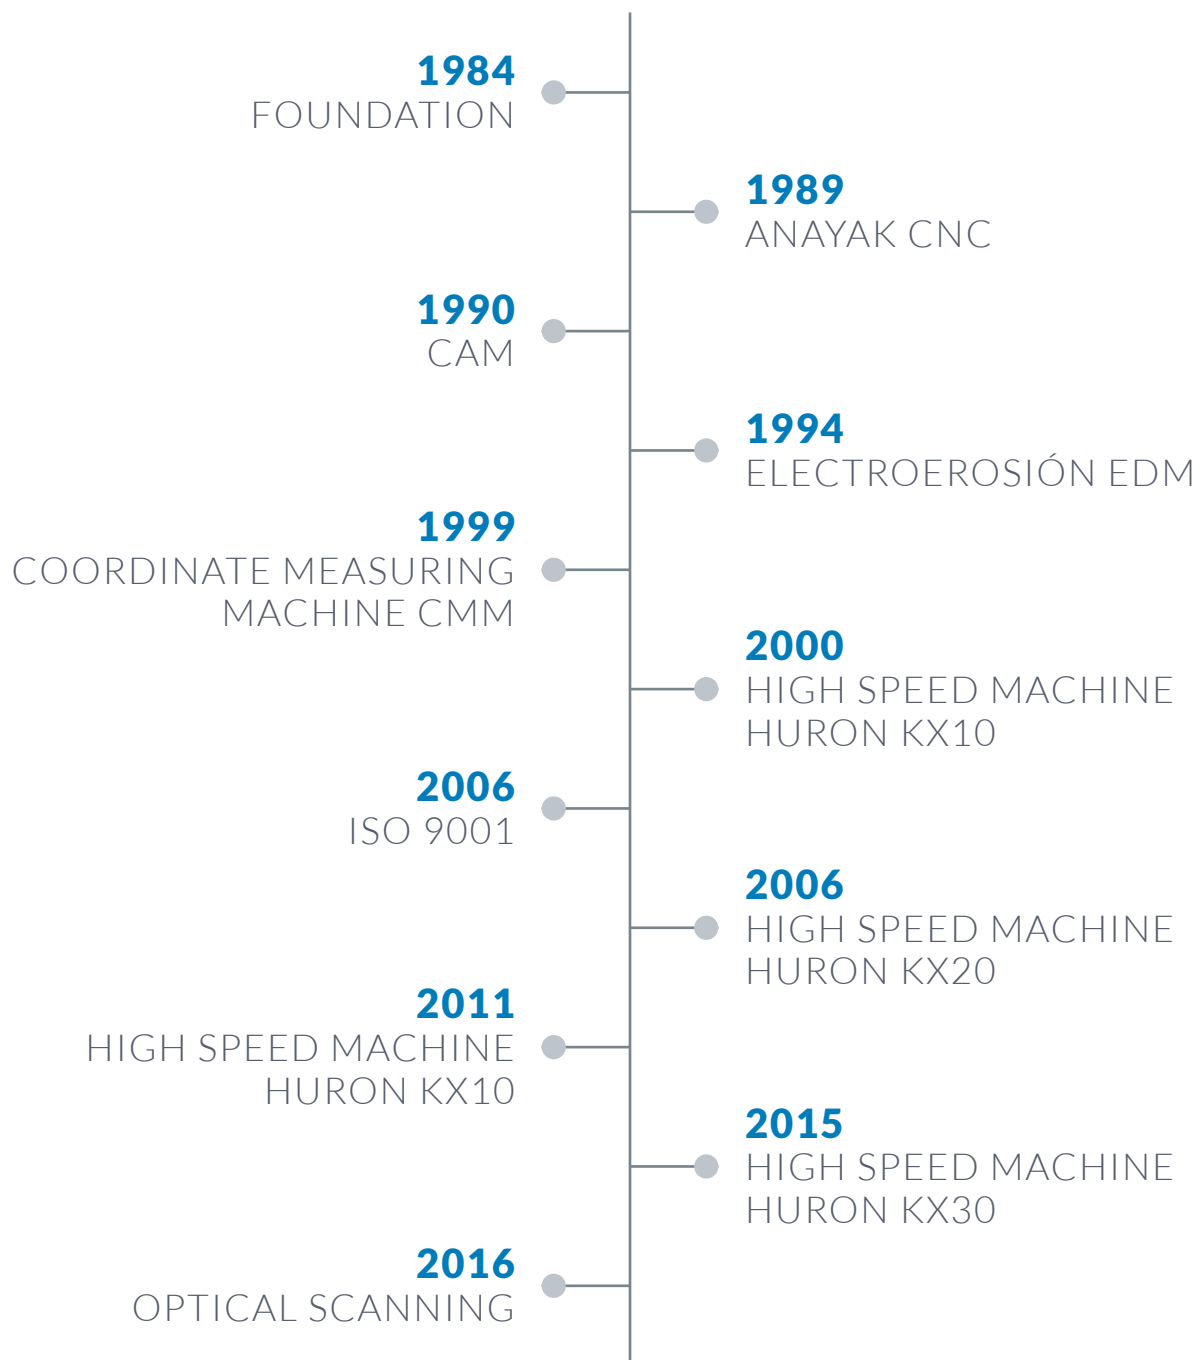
1984
FOUNDATION

1989
ANAYAK CNC

1990
CAM

1994
ELECTROEROSIÓN EDM

1999
COORDINATE MEASURING MACHINE CMM

2000
HIGH SPEED MACHINE HURON KX10

2006
ISO 9001

2006
HIGH SPEED MACHINE HURON KX20

2011
HIGH SPEED MACHINE HURON KX10

2015
HIGH SPEED MACHINE HURON KX30

2016
OPTICAL SCANNING